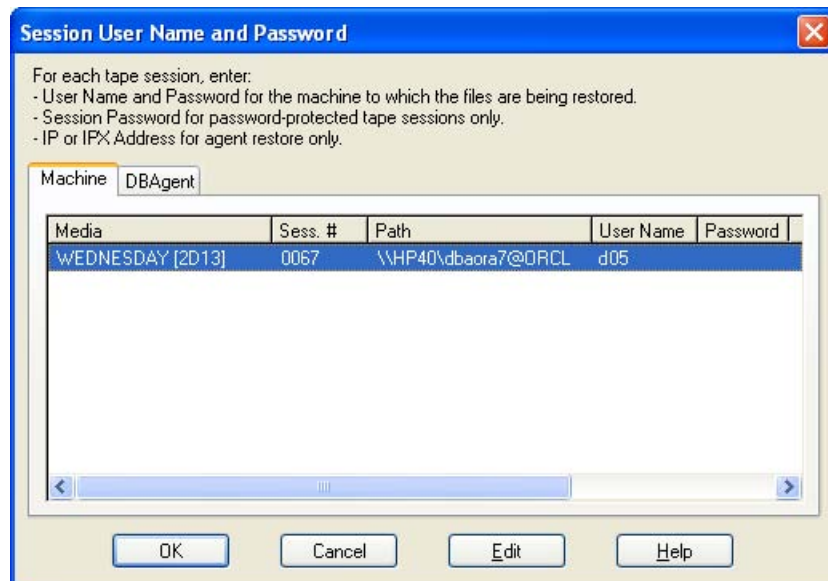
Session User Name and Password

For each tape session, enter:
- User Name and Password for the machine to which the files are being restored.
- Session Password for password-protected tape sessions only.
- IP or IPX Address for agent restore only.

Machine | DBAgent

| Media | Sess. # | Path | User Name | Password |
|---|---|---|---|---|
| WEDNESDAY [2D13] | 0067 | \\HP40\dbaora7@ORCL | d05 | |

OK | Cancel | Edit | Help